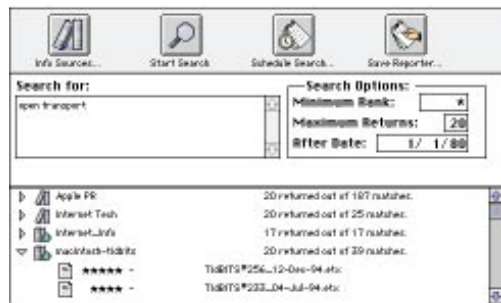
Info Sources... Start Search Schedule Search... Save Reporter...

Search for:
open transport

Search Options:
Minimum Rank: *
Maximum Returns: 20
After Date: 1/ 1/80

Apple PR 20 returned out of 187 matches.
Internet Tech 20 returned out of 25 matches.
Internet_Info 17 returned out of 17 matches.
macintosh-tidbits 20 returned out of 39 matches.
★★★★★ - TidBITS*256_12-Dec-94.etx
★★★★ - TidBITS*233_04-Jul-94.etx